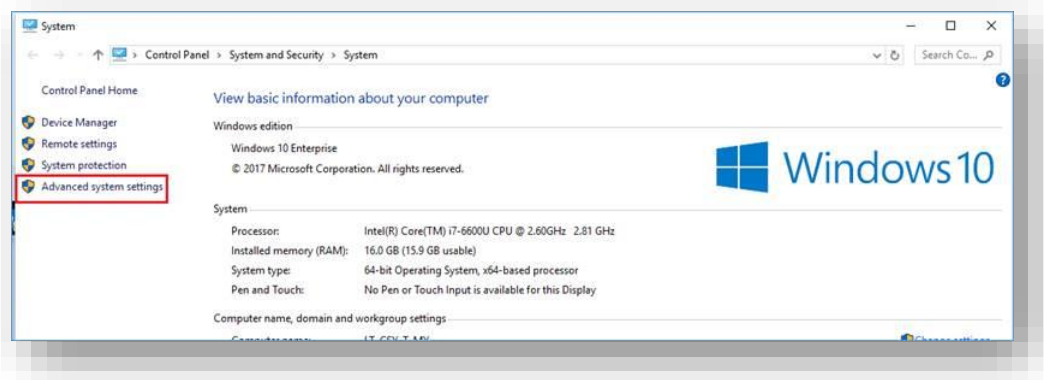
System

Control Panel > System and Security > System

Search Co...

Control Panel Home

Device Manager

Remote settings

System protection

Advanced system settings

View basic information about your computer

Windows edition

Windows 10 Enterprise

© 2017 Microsoft Corporation. All rights reserved.

Windows 10

System

| Processor: | Intel(R) Core(TM) i7-6600U CPU @ 2.60GHz 2.81 GHz |
|---|---|
| Installed memory (RAM): | 16.0 GB (15.9 GB usable) |
| System type: | 64-bit Operating System, x64-based processor |
| Pen and Touch: | No Pen or Touch Input is available for this Display |

Computer name, domain and workgroup settings

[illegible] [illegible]

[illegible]